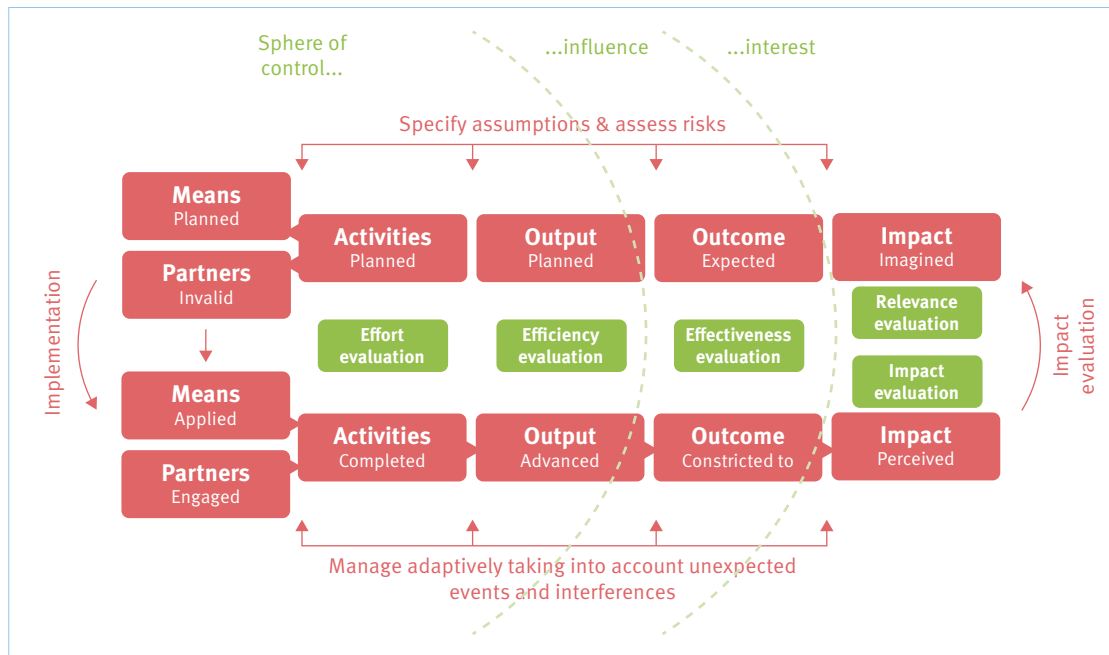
Sphere of control...

...influence

...interest

Specify assumptions & assess risks

Means
Planned

Partners
Invalid

Activities
Planned

Output
Planned

Outcome
Expected

Impact
Imagined

Implementation

Effort evaluation

Efficiency evaluation

Effectiveness evaluation

Relevance evaluation

Impact evaluation

Impact evaluation

Means
Applied

Partners
Engaged

Activities
Completed

Output
Advanced

Outcome
Constricted to

Impact
Perceived

Manage adaptively taking into account unexpected events and interferences